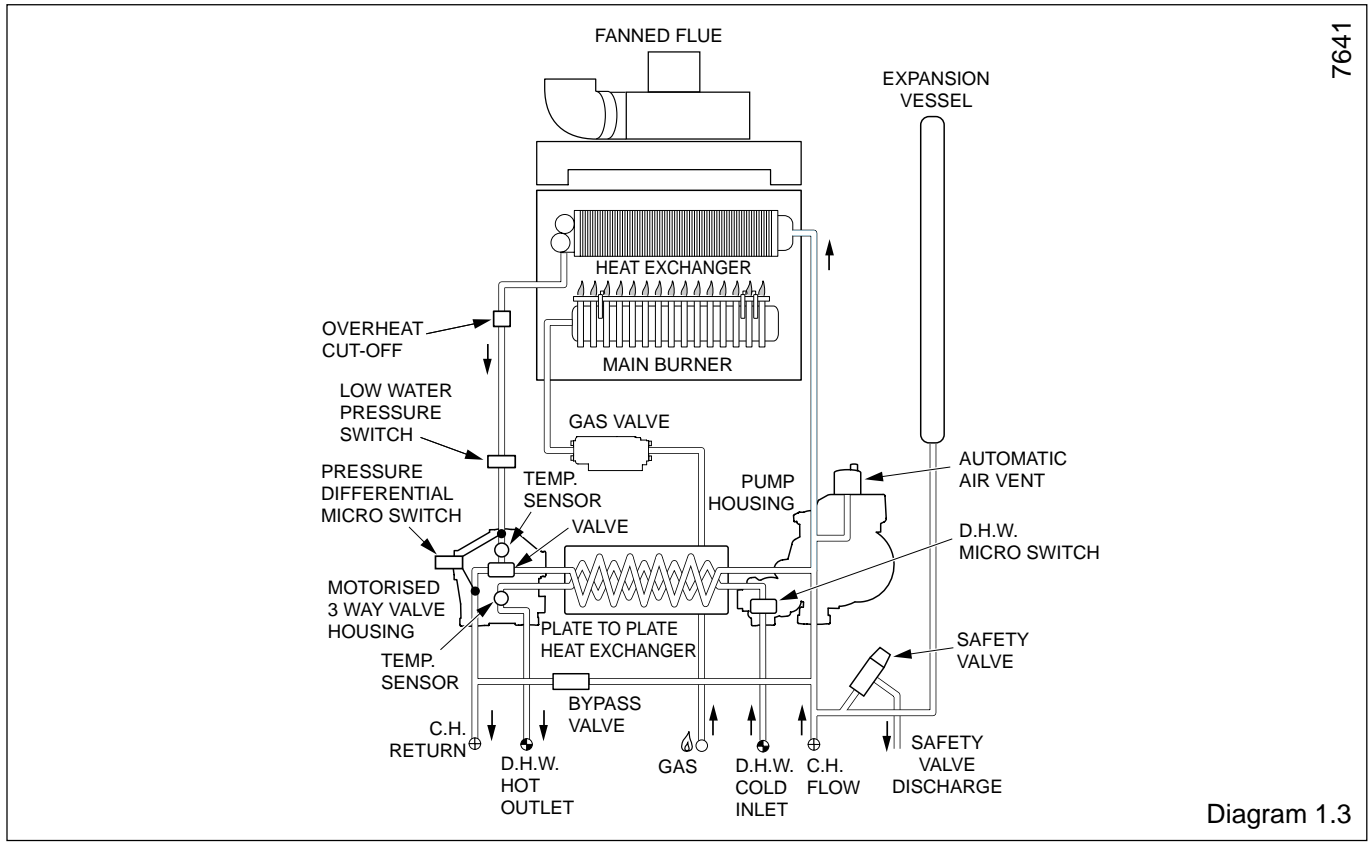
FANNED FLUE

7641

EXPANSION VESSEL

HEAT EXCHANGER

MAIN BURNER

OVERHEAT CUT-OFF

LOW WATER PRESSURE SWITCH

GAS VALVE

PRESSURE DIFFERENTIAL MICRO SWITCH

TEMP. SENSOR

VALVE

PUMP HOUSING

AUTOMATIC AIR VENT

D.H.W. MICRO SWITCH

MOTORISED 3 WAY VALVE HOUSING

PLATE TO PLATE HEAT EXCHANGER

TEMP. SENSOR

SAFETY VALVE

BYPASS VALVE

C.H. RETURN

D.H.W. HOT OUTLET

GAS

D.H.W. COLD INLET

C.H. FLOW

SAFETY VALVE DISCHARGE

Diagram 1.3